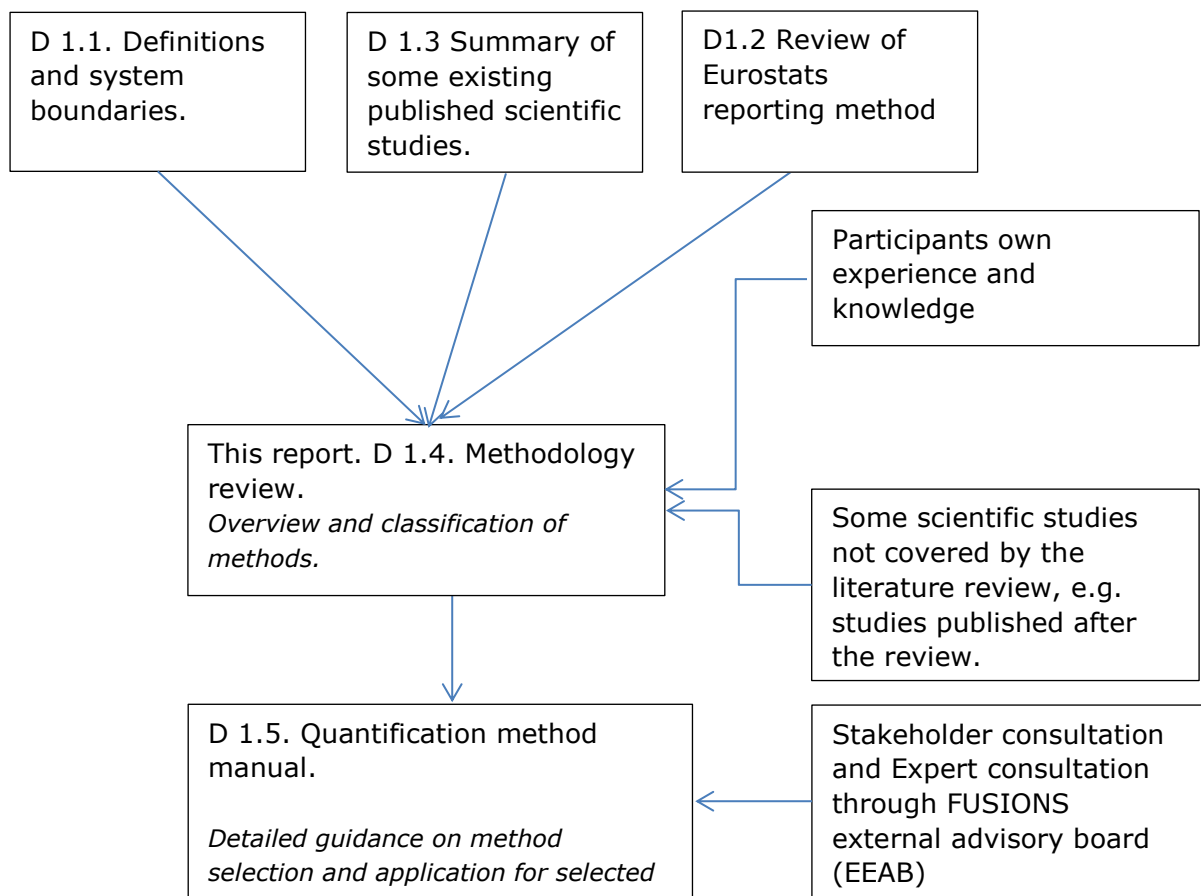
D 1.1. Definitions and system boundaries.

D 1.3 Summary of some existing published scientific studies.

D1.2 Review of Eurostats reporting method

Participants own experience and knowledge

This report. D 1.4. Methodology review.
*Overview and classification of methods.*

Some scientific studies not covered by the literature review, e.g. studies published after the review.

D 1.5. Quantification method manual.

*Detailed guidance on method selection and application for selected*

Stakeholder consultation and Expert consultation through FUSIONS external advisory board (EEAB)